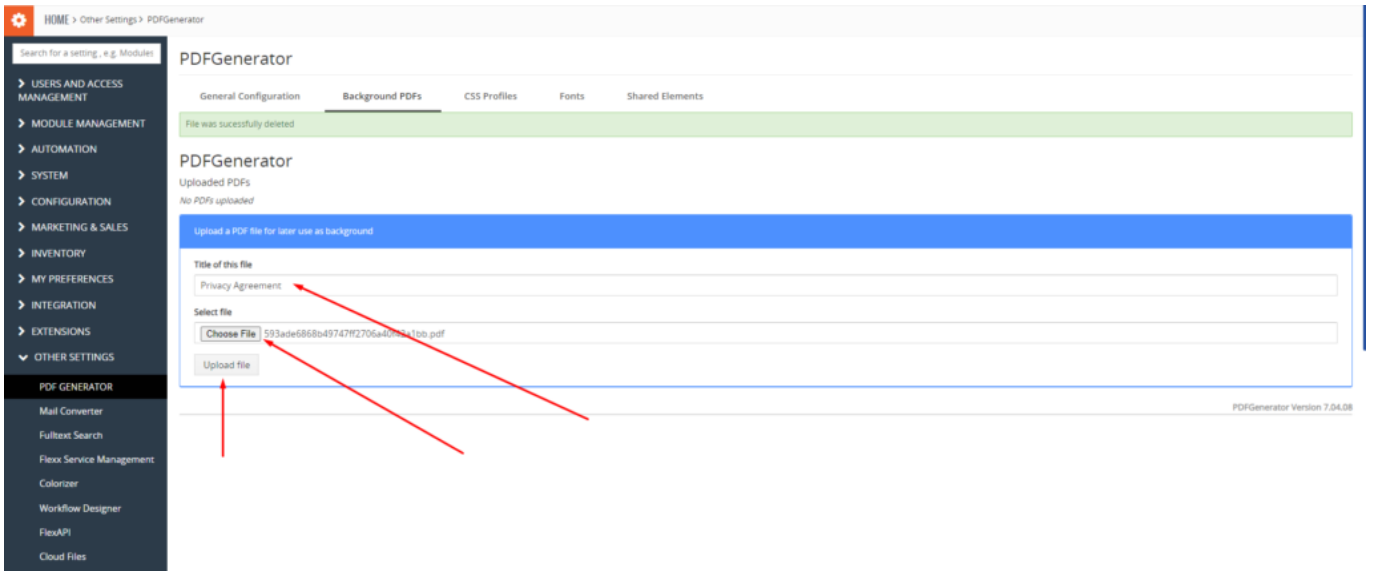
HOME > Other Settings > PDFGenerator

Search for a setting , e.g. Modules

USERS AND ACCESS MANAGEMENT
MODULE MANAGEMENT
AUTOMATION
SYSTEM
CONFIGURATION
MARKETING & SALES
INVENTORY
MY PREFERENCES
INTEGRATION
EXTENSIONS
OTHER SETTINGS
PDF GENERATOR
Mail Converter
Fulltext Search
Flexx Service Management
Colorizer
Workflow Designer
FlexAPI
Cloud Files

PDFGenerator

General Configuration | Background PDFs | CSS Profiles | Fonts | Shared Elements

File was sucessfully deleted

PDFGenerator
Uploaded PDFs
No PDFs uploaded

Upload a PDF file for later use as background

Title of this file
Privacy Agreement

Select file
Choose File 593ade6868b49747ff2706a40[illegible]1bb.pdf

Upload file

PDFGenerator Version 7.04.08